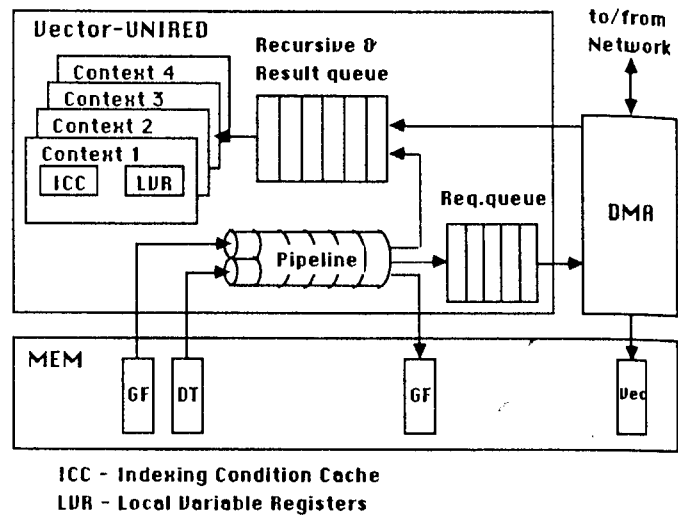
Vector-UNIRED

to/from Network

Recursive & Result queue

Context 4
Context 3
Context 2
Context 1
ICC
LVR

Req.queue

DMA

Pipeline

MEM

GF
DT
GF
Vec

ICC - Indexing Condition Cache
LVR - Local Variable Registers